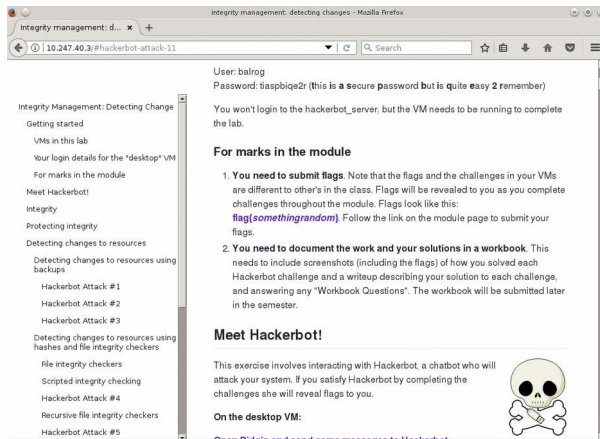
Integrity management: detecting changes - Mozilla Firefox

Integrity management: d... ×  +

10.247.40.3/#hackerbot-attack-11

Search

User: balrog
Password: tiaspbiqe2r (this is a secure password but is quite easy 2 remember)

You won't login to the hackerbot_server, but the VM needs to be running to complete the lab.

Integrity Management: Detecting Change
Getting started
VMs in this lab
Your login details for the "desktop" VM
For marks in the module
Meet Hackerbot!
Integrity
Protecting integrity
Detecting changes to resources
Detecting changes to resources using backups
Hackerbot Attack #1
Hackerbot Attack #2
Hackerbot Attack #3
Detecting changes to resources using hashes and file integrity checkers
File integrity checkers
Scripted integrity checking
Hackerbot Attack #4
Recursive file integrity checkers
Hackerbot Attack #5

## For marks in the module

1. **You need to submit flags**. Note that the flags and the challenges in your VMs are different to other's in the class. Flags will be revealed to you as you complete challenges throughout the module. Flags look like this: **flag{somethingrandom}**. Follow the link on the module page to submit your flags.
2. **You need to document the work and your solutions in a workbook**. This needs to include screenshots (including the flags) of how you solved each Hackerbot challenge and a writeup describing your solution to each challenge, and answering any "Workbook Questions". The workbook will be submitted later in the semester.

## Meet Hackerbot!

This exercise involves interacting with Hackerbot, a chatbot who will attack your system. If you satisfy Hackerbot by completing the challenges she will reveal flags to you.

**On the desktop VM:**

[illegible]